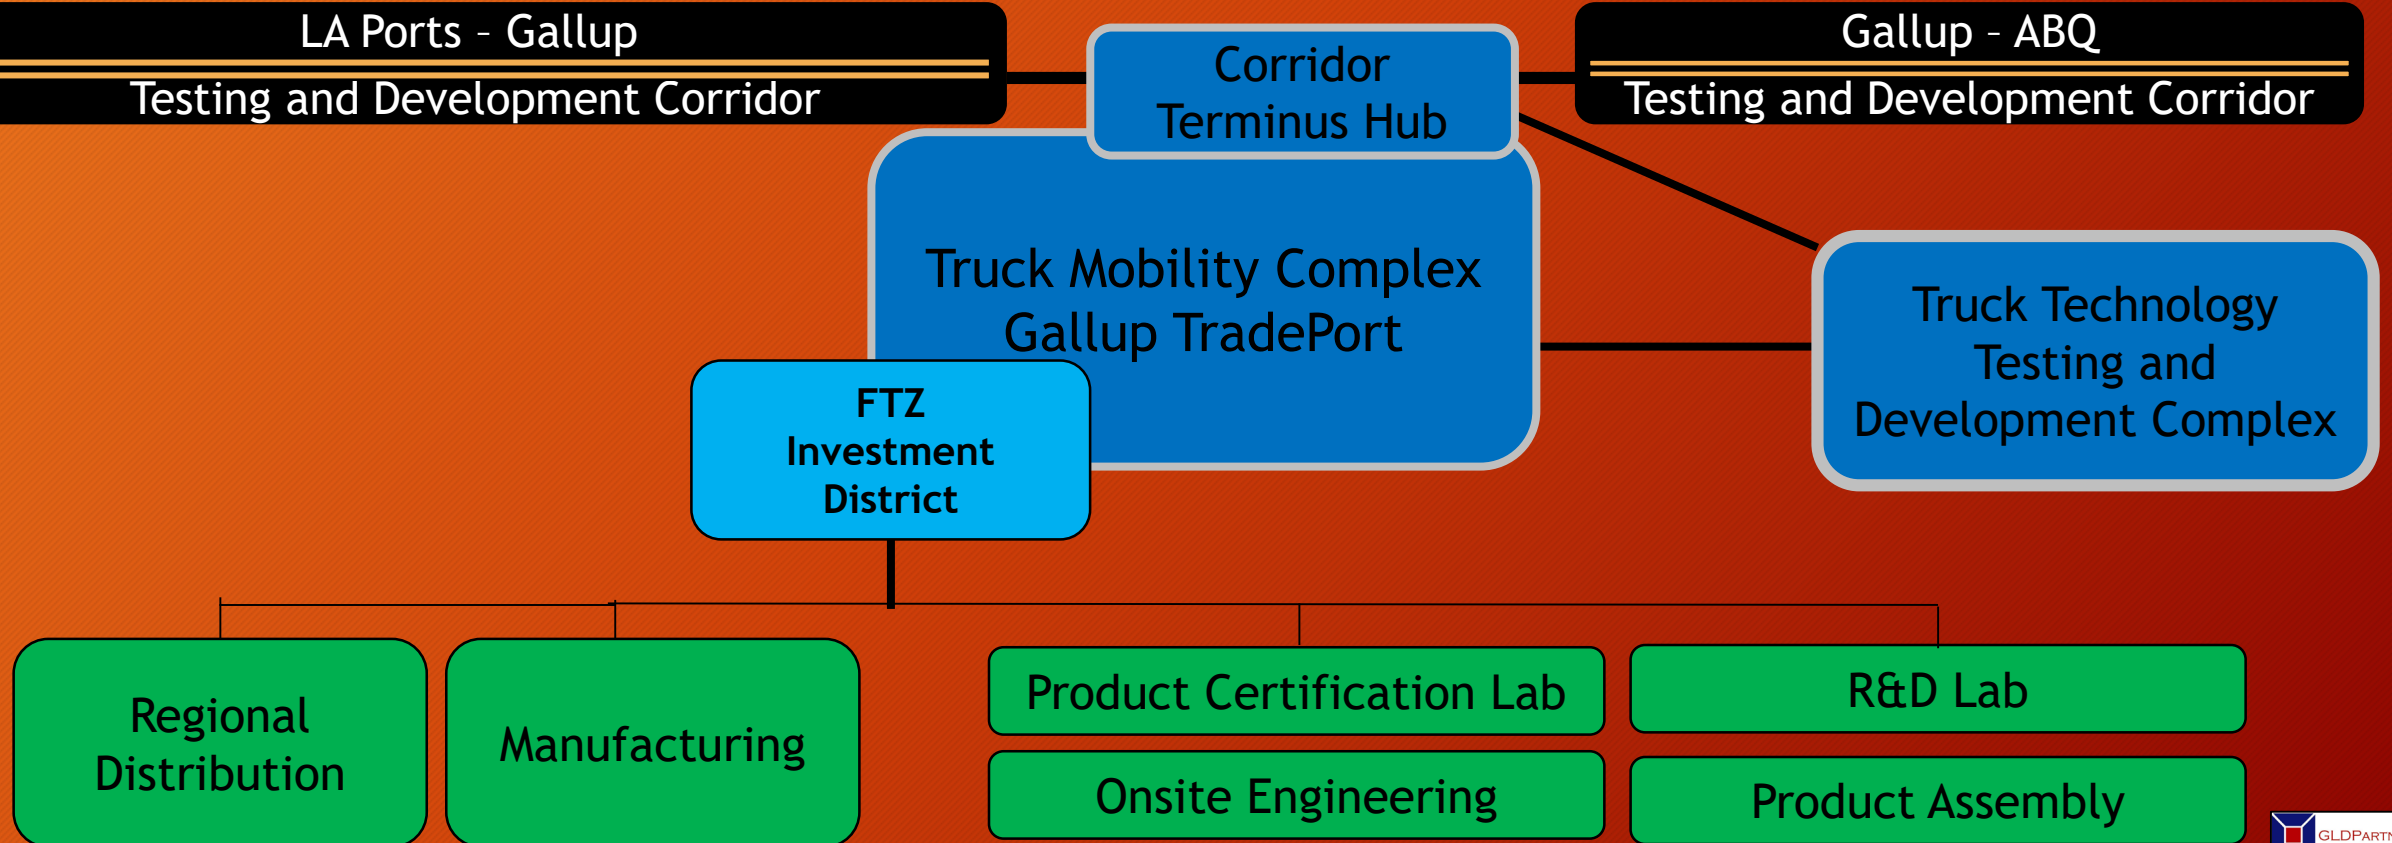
LA Ports – Gallup
Testing and Development Corridor

Corridor Terminus Hub

Gallup – ABQ
Testing and Development Corridor

Truck Mobility Complex
Gallup TradePort

Truck Technology Testing and Development Complex

FTZ
Investment
District

Regional Distribution

Manufacturing

Product Certification Lab

R&D Lab

Onsite Engineering

Product Assembly

GLDPARTN